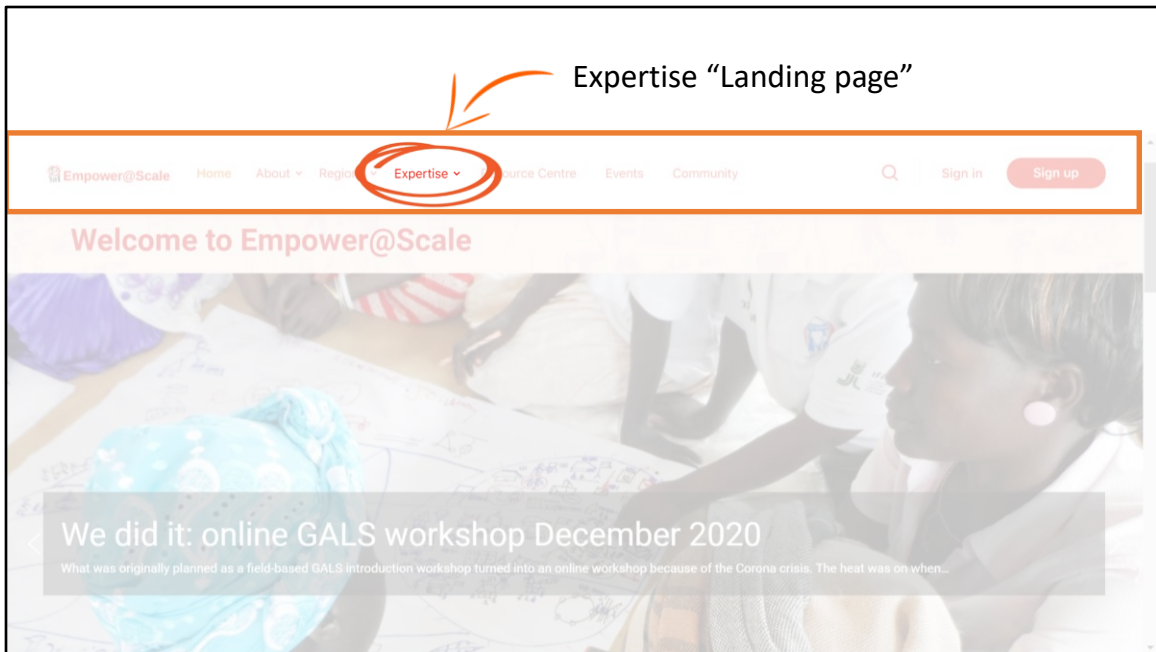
Expertise “Landing page”

Empower@Scale Home About Regio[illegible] Expertise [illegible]ource Centre Events Community Sign in Sign up

Welcome to Empower@Scale

We did it: online GALS workshop December 2020

What was originally planned as a field-based GALS introduction workshop turned into an online workshop because of the Corona crisis. The heat was on when...